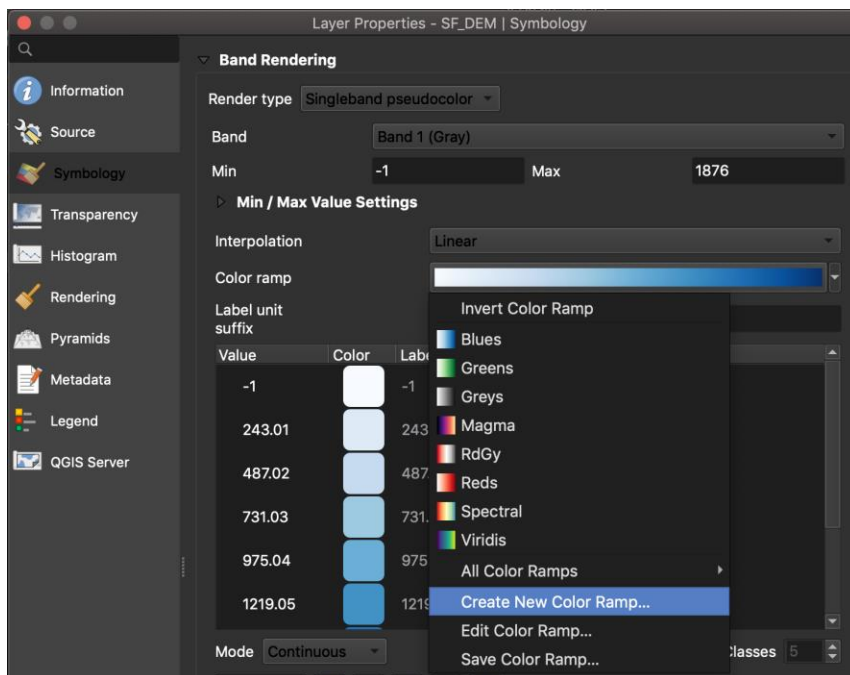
Layer Properties - SF_DEM | Symbology

Information
Source
Symbology
Transparency
Histogram
Rendering
Pyramids
Metadata
Legend
QGIS Server

Band Rendering

Render type Singleband pseudocolor

Band Band 1 (Gray)

Min -1 Max 1876

Min / Max Value Settings

Interpolation Linear

Color ramp

Label unit suffix

| Value | Color | Label |
|---|---|---|
| -1 | | -1 |
| 243.01 | | 243 |
| 487.02 | | 487 |
| 731.03 | | 731. |
| 975.04 | | 975 |
| 1219.05 | | 1219 |

Invert Color Ramp
Blues
Greens
Greys
Magma
RdGy
Reds
Spectral
Viridis
All Color Ramps
Create New Color Ramp...
Edit Color Ramp...
Save Color Ramp...

Mode Continuous

Classes 5